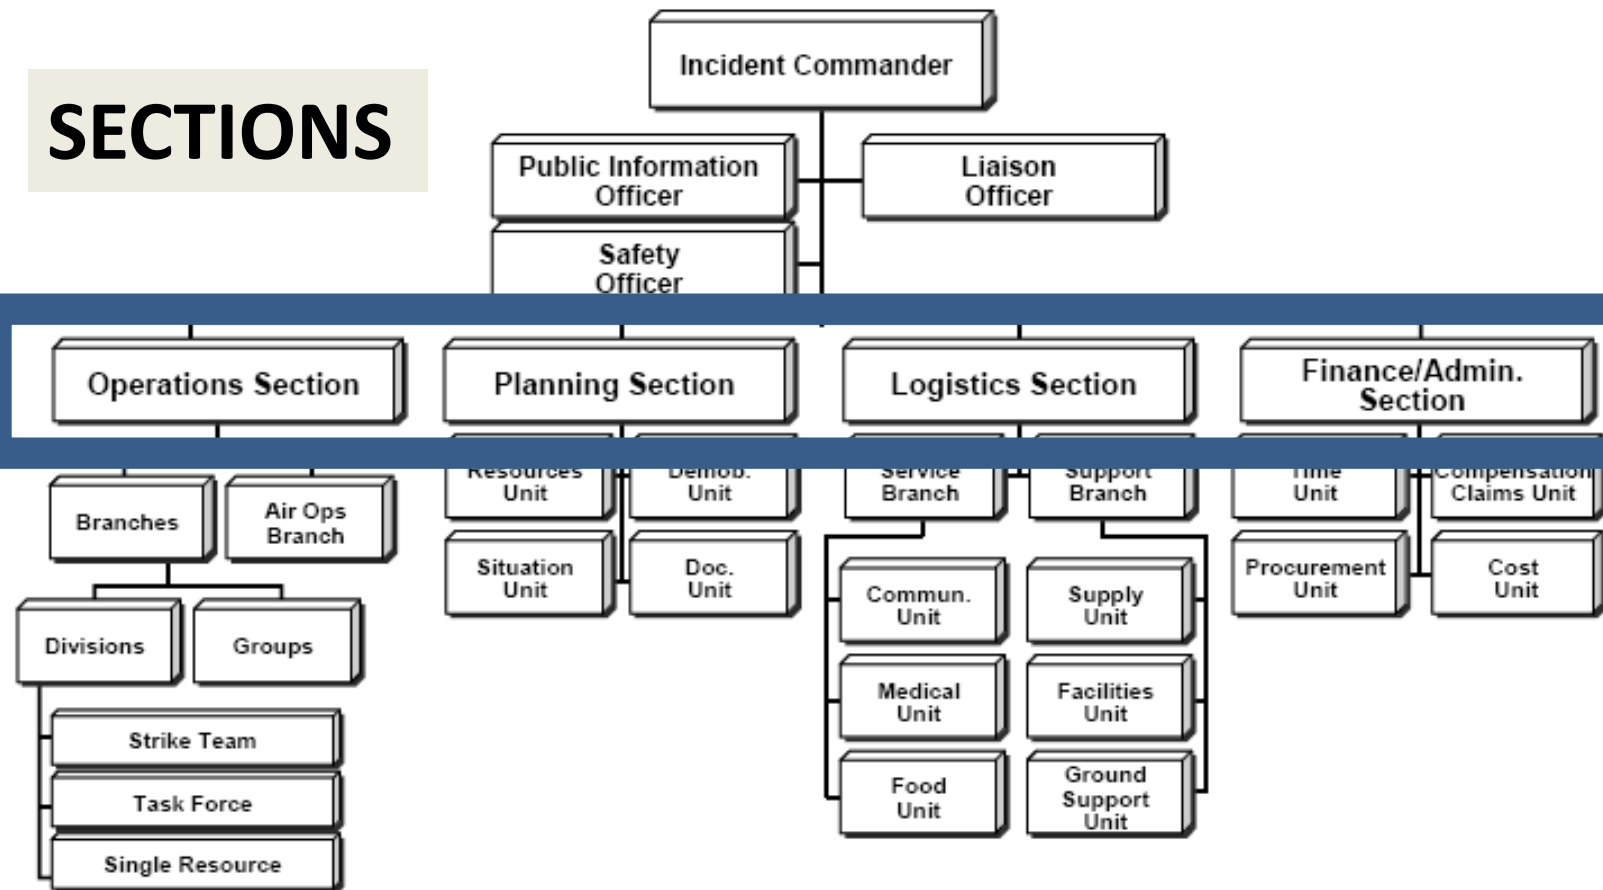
SECTIONS

Incident Commander

Public Information Officer

Liaison Officer

Safety Officer

Operations Section

Planning Section

Logistics Section

Finance/Admin. Section

Branches

Air Ops Branch

Divisions

Groups

Strike Team

Task Force

Single Resource

Resources Unit

Demob. Unit

Situation Unit

Doc. Unit

Service Branch

Support Branch

Commun. Unit

Medical Unit

Food Unit

Supply Unit

Facilities Unit

Ground Support Unit

Time Unit

Compensation Claims Unit

Procurement Unit

Cost Unit